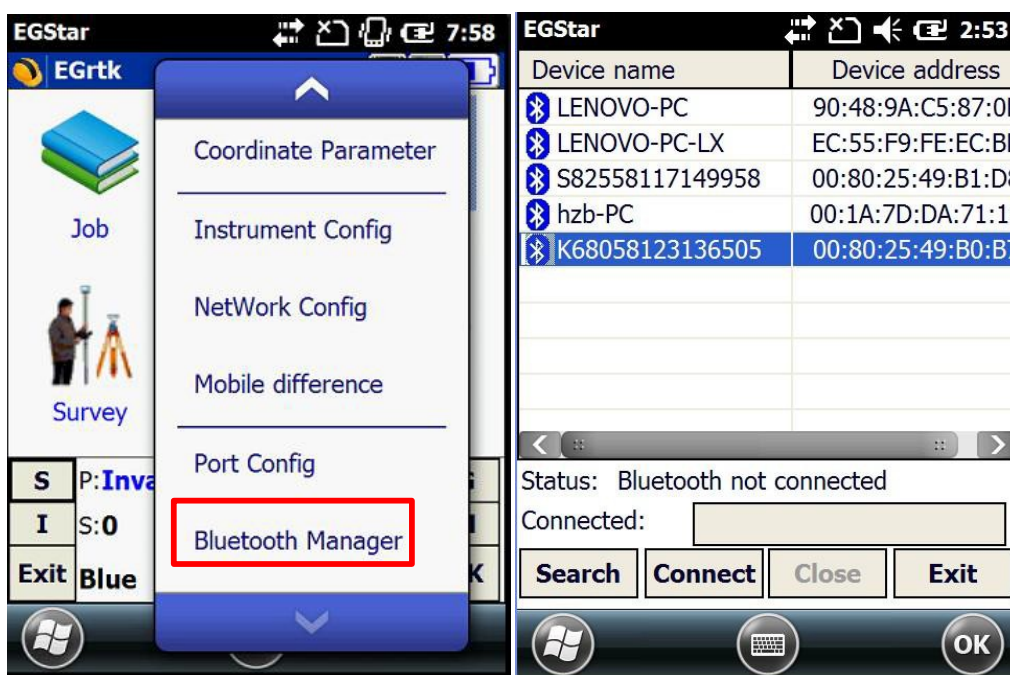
EGStar 7:58

EGrtk

Job

Survey

Coordinate Parameter

Instrument Config

NetWork Config

Mobile difference

Port Config

Bluetooth Manager

| S | P:Inva |
|---|---|
| I | S:0 |
| Exit | Blue |

EGStar 2:53

| Device name | Device address |
|---|---|
| LENOVO-PC | 90:48:9A:C5:87:0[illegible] |
| LENOVO-PC-LX | EC:55:F9:FE:EC:B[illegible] |
| S82558117149958 | 00:80:25:49:B1:D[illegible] |
| hzb-PC | 00:1A:7D:DA:71:1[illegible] |
| K68058123136505 | 00:80:25:49:B0:B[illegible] |

Status: Bluetooth not connected

Connected:

Search Connect Close Exit

OK